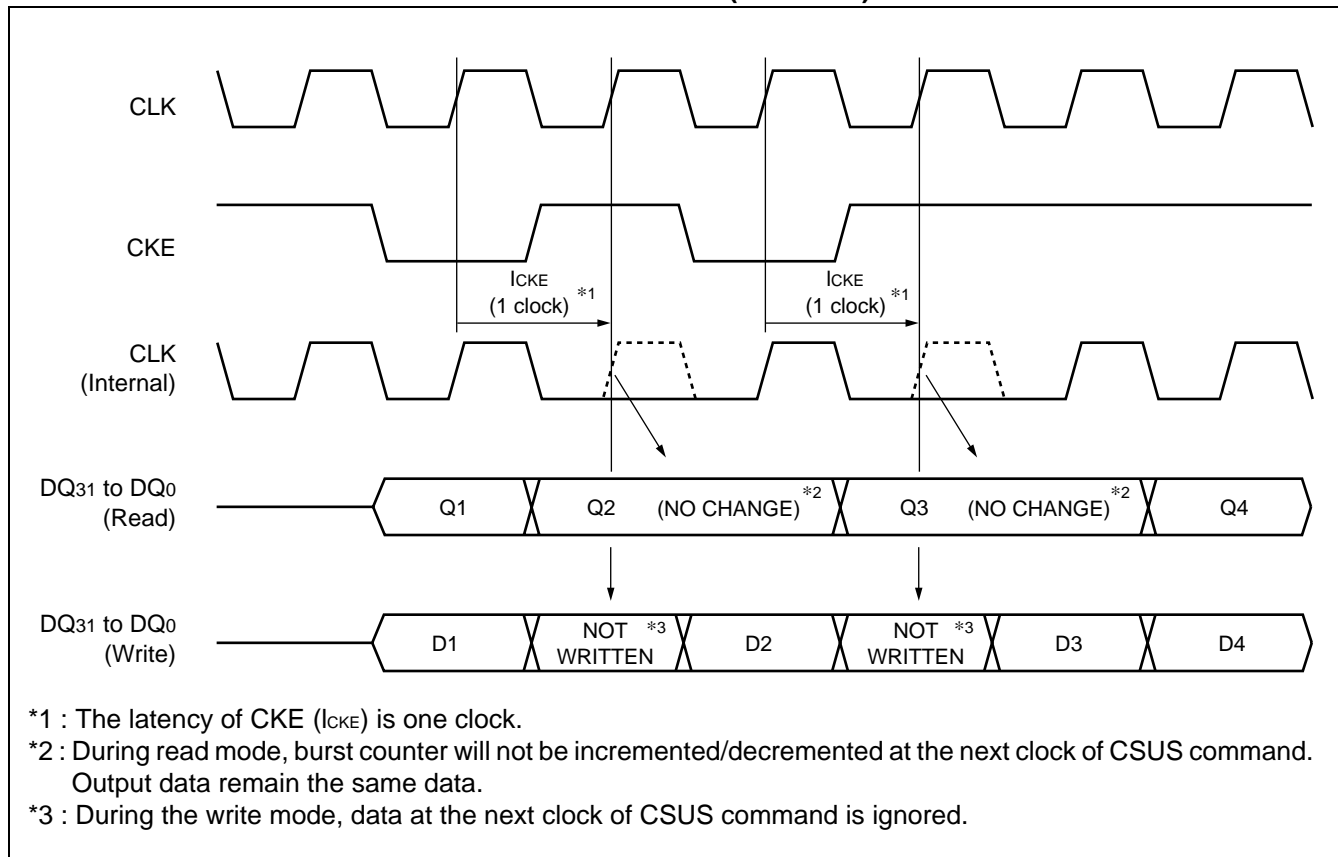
CLK

CKE

$l_{CKE}$ (1 clock) *1

$l_{CKE}$ (1 clock) *1

CLK (Internal)

$DQ_{31}$ to $DQ_0$ (Read)

Q1 | Q2 (NO CHANGE) *2 | Q3 (NO CHANGE) *2 | Q4

$DQ_{31}$ to $DQ_0$ (Write)

D1 | NOT WRITTEN *3 | D2 | NOT WRITTEN *3 | D3 | D4

*1 : The latency of CKE ($l_{CKE}$) is one clock.

*2 : During read mode, burst counter will not be incremented/decremented at the next clock of CSUS command. Output data remain the same data.

*3 : During the write mode, data at the next clock of CSUS command is ignored.